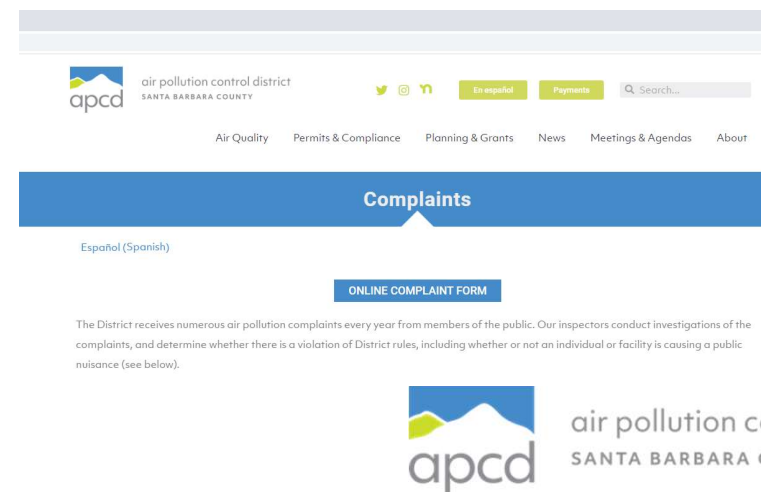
apcd air pollution control district
SANTA BARBARA COUNTY

En español Payments Search...

Air Quality Permits & Compliance Planning & Grants News Meetings & Agendas About

Complaints

Español (Spanish)

ONLINE COMPLAINT FORM

The District receives numerous air pollution complaints every year from members of the public. Our inspectors conduct investigations of the complaints, and determine whether there is a violation of District rules, including whether or not an individual or facility is causing a public nuisance (see below).

apcd air pollution c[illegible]
SANTA BARBARA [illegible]